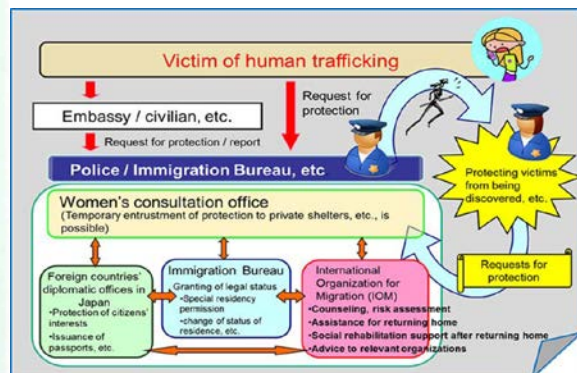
Victim of human trafficking

Embassy / civilian, etc.

Request for protection

Request for protection / report

Police / Immigration Bureau, etc

Protecting victims from being discovered, etc.

Women's consultation office
(Temporary entrustment of protection to private shelters, etc., is possible)

Requests for protection

Foreign countries' diplomatic offices in Japan
•Protection of citizens' interests
•Issuance of passports, etc.

Immigration Bureau
Granting of legal status
•Special residency permission
•change of status of residence, etc.

International Organization for Migration (IOM)
•Counseling, risk assessment
•Assistance for returning home
•Social rehabilitation support after returning home
•Advice to relevant organizations